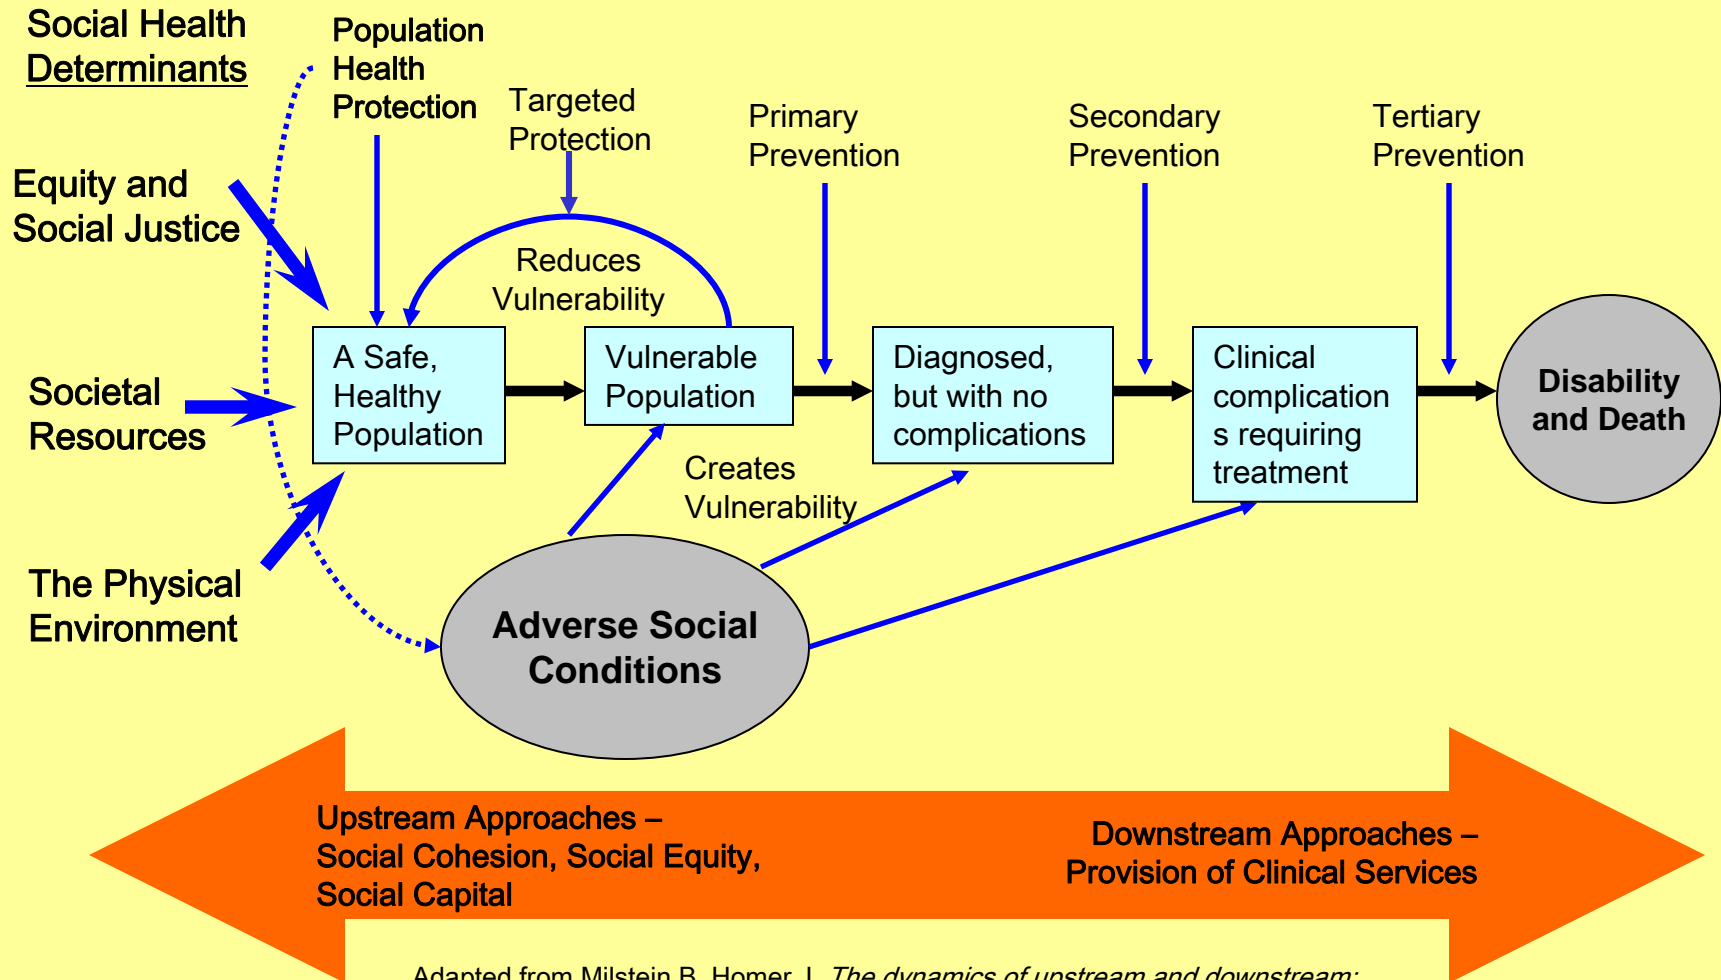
Social Health Determinants

Population Health Protection

Targeted Protection

Primary Prevention

Secondary Prevention

Tertiary Prevention

Equity and Social Justice

Reduces Vulnerability

Societal Resources

A Safe, Healthy Population

Vulnerable Population

Diagnosed, but with no complications

Clinical complications requiring treatment

Disability and Death

Creates Vulnerability

The Physical Environment

Adverse Social Conditions

Upstream Approaches – Social Cohesion, Social Equity, Social Capital

Downstream Approaches – Provision of Clinical Services

Adapted from Milstein B, Homer J. *The dynamics of upstream and downstream:* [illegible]